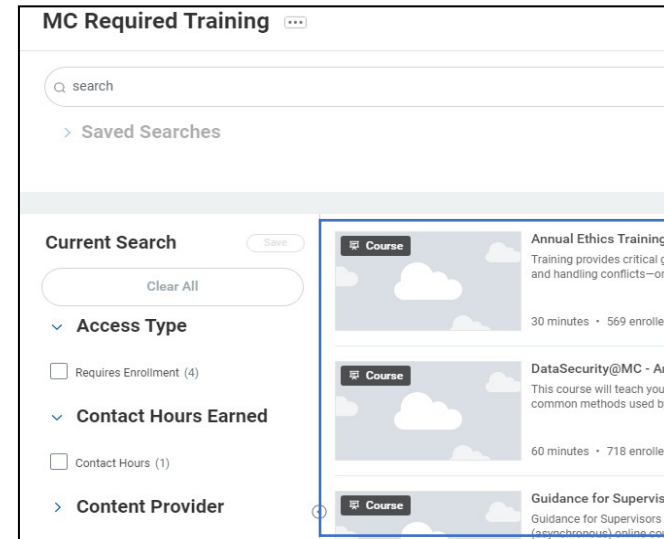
MC Required Training ⋯

search

> Saved Searches

Current Search

Save

Clear All

Access Type

Requires Enrollment (4)

Contact Hours Earned

Contact Hours (1)

> Content Provider

Course

Annual Ethics Training

Training provides critical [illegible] and handling conflicts—o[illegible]

30 minutes • 569 enrolle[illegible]

Course

DataSecurity@MC - A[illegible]

This course will teach you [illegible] common methods used b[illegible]

60 minutes • 718 enrolle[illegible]

Course

Guidance for Supervis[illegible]

Guidance for Supervisors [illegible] (asynchronous) online co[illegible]